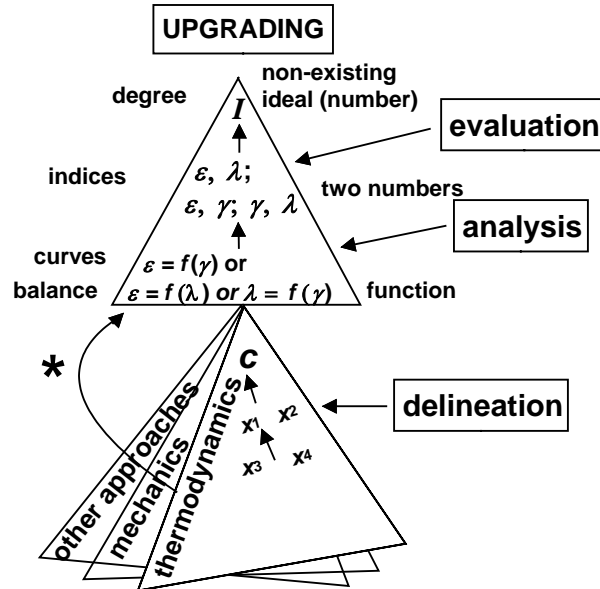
UPGRADING

degree

non-existing ideal (number)

$I$

evaluation

indices

$\varepsilon,\ \lambda;$

$\varepsilon,\ \gamma;\ \gamma,\ \lambda$

two numbers

analysis

curves

balance

$\varepsilon = f(\gamma)$ or

$\varepsilon = f(\lambda)$ or $\lambda = f(\gamma)$

function

*

other approaches

mechanics

thermodynamics

$c$

$x_1$ $x_2$

$x_3$ $x_4$

delineation